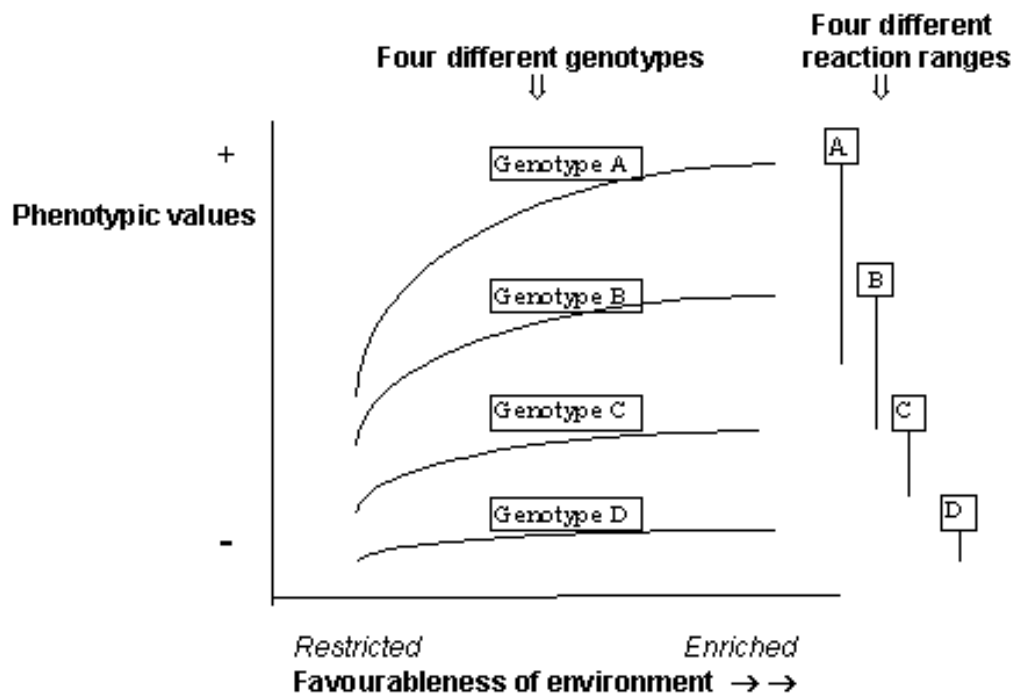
Four different genotypes
⇩

Four different reaction ranges
⇩

+

Phenotypic values

-

Genotype A

Genotype B

Genotype C

Genotype D

A

B

C

D

Restricted

Enriched

Favourableness of environment →→